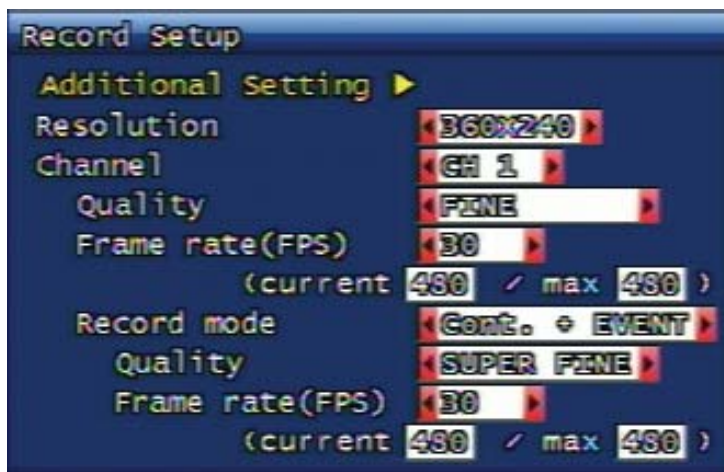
Record Setup

Additional Setting ▶

Resolution ◀ 360X240 ▶

Channel ◀ CH 1 ▶

Quality ◀ FINE ▶

Frame rate(FPS) ◀ 30 ▶

(current 480 / max 480 )

Record mode ◀ Cont. + EVENT ▶

Quality ◀ SUPER FINE ▶

Frame rate(FPS) ◀ 30 ▶

(current 480 / max 480 )